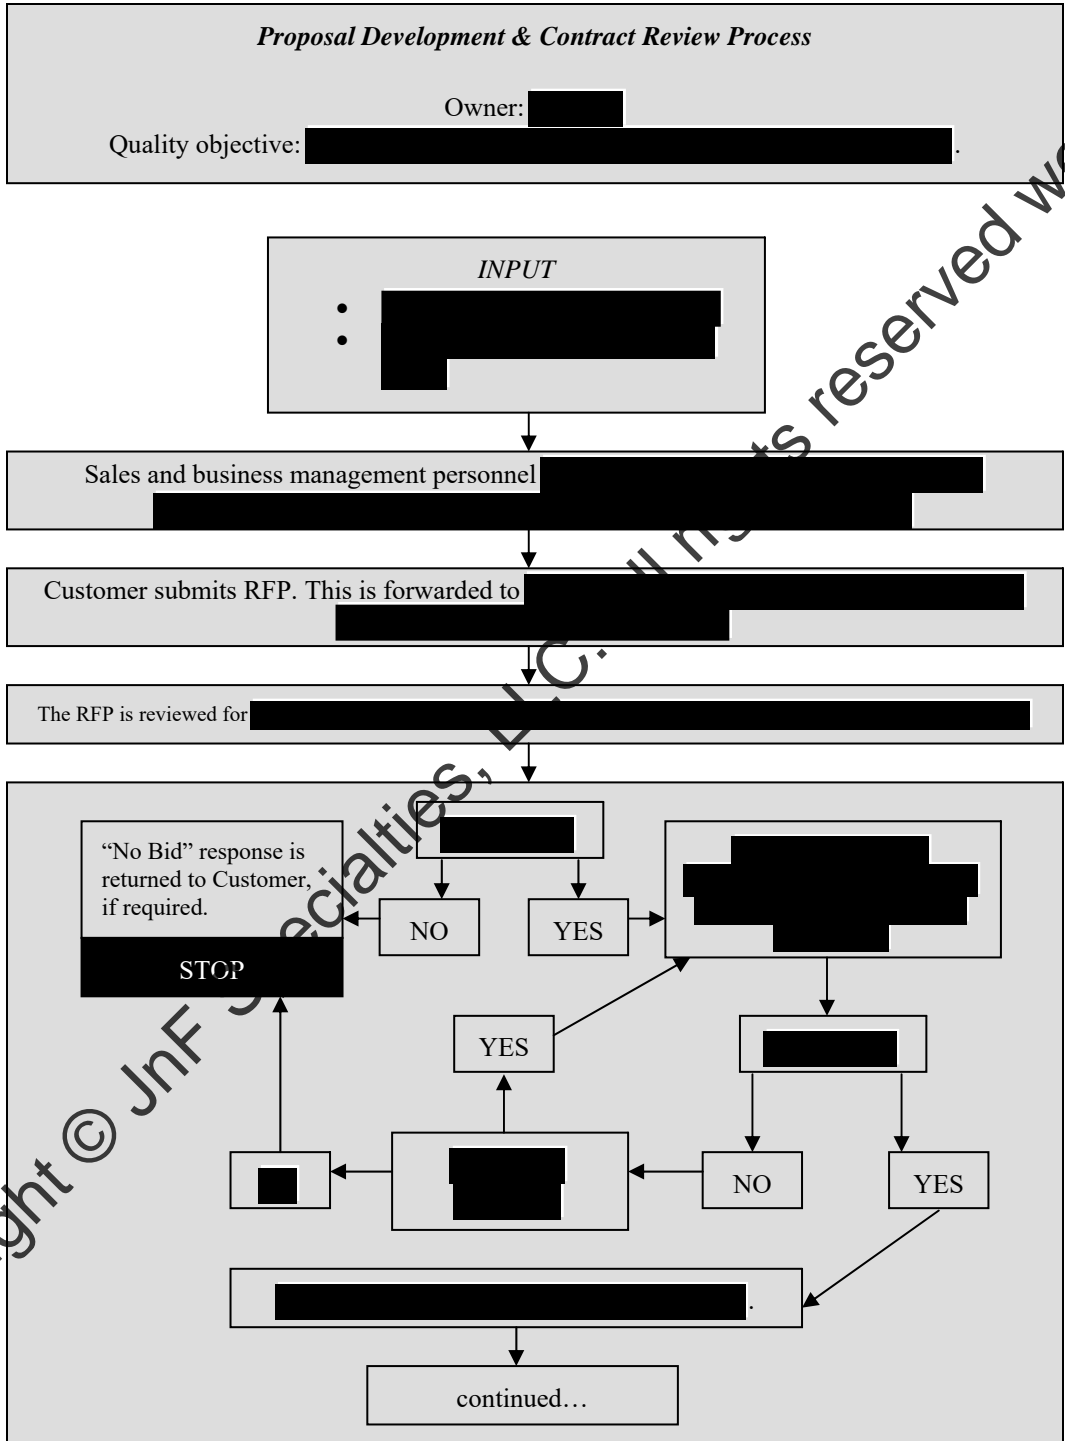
*Proposal Development & Contract Review Process*

Owner: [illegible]

Quality objective: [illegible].

*INPUT*

- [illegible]
- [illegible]

Sales and business management personnel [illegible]

Customer submits RFP. This is forwarded to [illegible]

The RFP is reviewed for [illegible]

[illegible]

"No Bid" response is returned to Customer, if required.

STOP

NO

YES

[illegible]

YES

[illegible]

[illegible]

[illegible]

NO

YES

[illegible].

continued…

Copyright © JnF Specialties, LLC. All rights reserved w